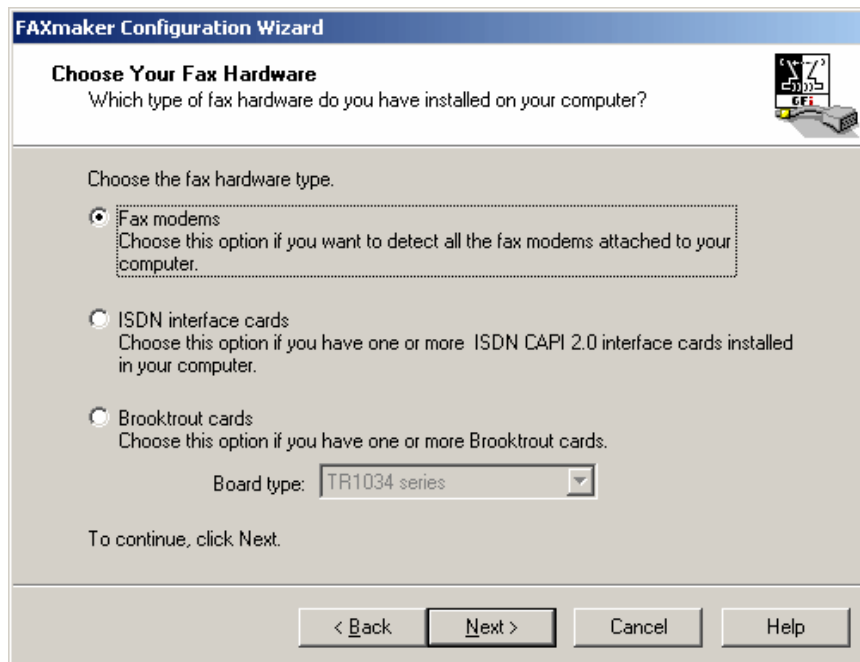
FAXmaker Configuration Wizard

Choose Your Fax Hardware
Which type of fax hardware do you have installed on your computer?

GFi

Choose the fax hardware type.

Fax modems
Choose this option if you want to detect all the fax modems attached to your computer.

ISDN interface cards
Choose this option if you have one or more ISDN CAPI 2.0 interface cards installed in your computer.

Brooktrout cards
Choose this option if you have one or more Brooktrout cards.

Board type: TR1034 series

To continue, click Next.

< Back | Next > | Cancel | Help